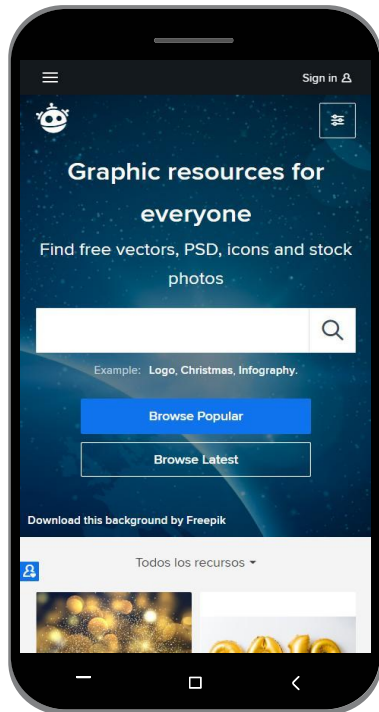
Sign in

Graphic resources for everyone

Find free vectors, PSD, icons and stock photos

Example: Logo, Christmas, Infography.

Browse Popular

Browse Latest

Download this background by Freepik

Todos los recursos